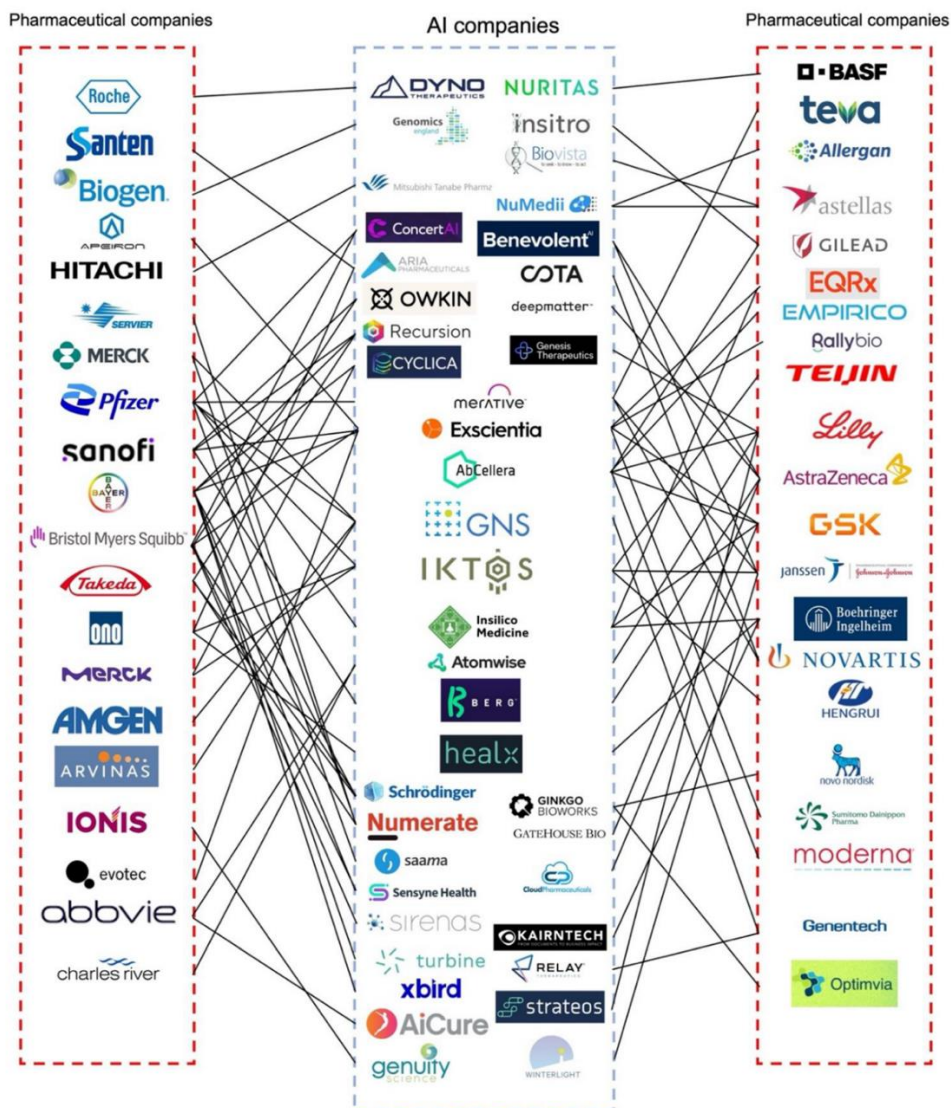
Pharmaceutical companies

Roche
Santen
Biogen
APEIRON
HITACHI
SERVIER
MERCK
Pfizer
sanofi
BAYER
Bristol Myers Squibb
Takeda
ono
MERCK
AMGEN
ARVINAS
IONIS
evotec
abbvie
charles river

AI companies

DYNO THERAPEUTICS
NURITAS
Genomics england
insitro
Biovista
Mitsubishi Tanabe Pharma
NuMedii
ConcertAI
Benevolent
ARIA PHARMACEUTICALS
COTA
OWKIN
deepmatter
Recursion
Genesis Therapeutics
CYCLICA
MERATIVE
Exscientia
AbCellera
GNS
IKTOS
Insilico Medicine
Atomwise
BERG
healx
Schrödinger
GINKGO BIOWORKS
Numerate
GATEHOUSE BIO
saama
Sensyne Health
CloudPharmaceuticals
sirenas
KAIRNTECH
turbine
RELAY
xbird
strateos
AiCure
genuity science
WINTERLIGHT

Pharmaceutical companies

BASF
teva
Allergan
astellas
GILEAD
EQRx
EMPIRICO
Rallybio
TEIJIN
Lilly
AstraZeneca
GSK
janssen
Boehringer Ingelheim
NOVARTIS
HENGRUI
novo nordisk
Sumitomo Dainippon Pharma
moderna
Genentech
Optimvia